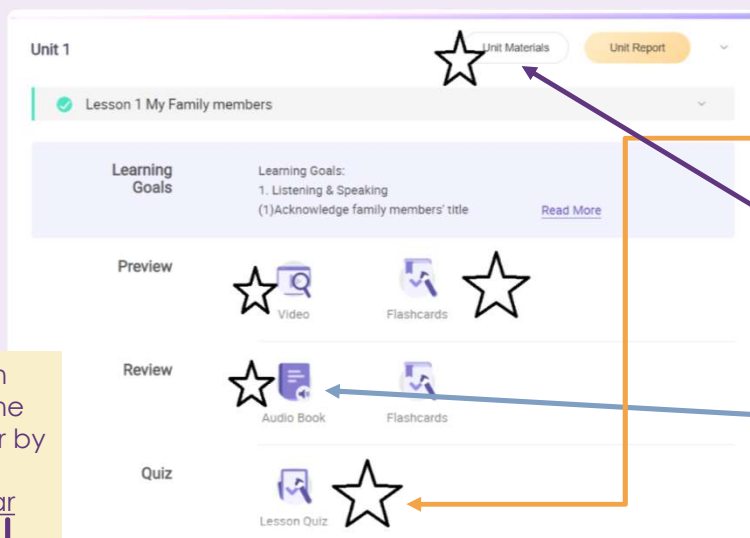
Unit 1

Unit Materials

Unit Report

Lesson 1 My Family members

Learning Goals

Learning Goals:
1. Listening & Speaking
(1)Acknowledge family members' title

Read More

Preview

Video

Flashcards

Review

Audio Book

Flashcards

Quiz

Lesson Quiz

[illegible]n
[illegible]he
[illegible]r by
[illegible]ar